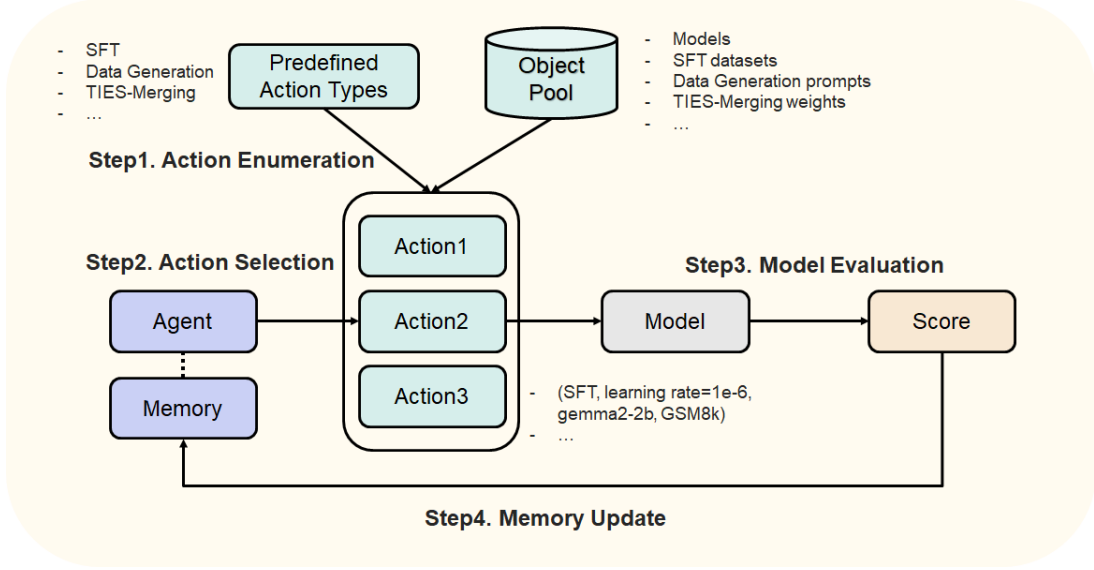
- SFT
- Data Generation
- TIES-Merging
- …

Predefined Action Types

Object Pool

- Models
- SFT datasets
- Data Generation prompts
- TIES-Merging weights
- …

Step1. Action Enumeration

Step2. Action Selection

Agent

Memory

Action1

Action2

Action3

Step3. Model Evaluation

Model

Score

- (SFT, learning rate=1e-6, gemma2-2b, GSM8k)
- …

Step4. Memory Update